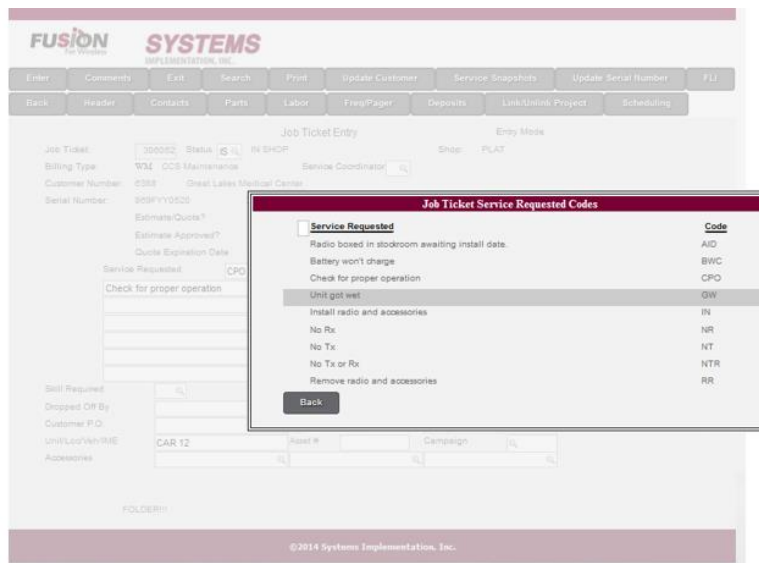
FUSION for Windows SYSTEMS IMPLEMENTATION, INC.

Enter | Comments | Exit | Search | Print | Update Customer | Service Snapshots | Update Serial Number | FLI
Back | Header | Contacts | Parts | Labor | Freq/Pager | Deposits | Link/Unlink Project | Scheduling

Job Ticket Entry
Entry Mode

Job Ticket: 300052 Status IS IN SHOP
Shop: PLAT
Billing Type: WM CCS Maintenance
Service Coordinator
Customer Number: 6368 Great Lakes Medical Center
Serial Number: 989FYY0520
Estimate/Quote?
Estimate Approved?
Quote Expiration Date
Service Requested: CPO
Check for proper operation

Skill Required
Dropped Off By
Customer P.O.
Unit/Loc/Veh/IME CAR 12
Asset #
Campaign
Accessories

FOLDER!!!

Job Ticket Service Requested Codes

| Service Requested | Code |
|---|---|
| Radio boxed in stockroom awaiting install date. | AID |
| Battery won't charge | BWC |
| Check for proper operation | CPO |
| Unit got wet | GW |
| Install radio and accessories | IN |
| No Rx | NR |
| No Tx | NT |
| No Tx or Rx | NTR |
| Remove radio and accessories | RR |

Back

©2014 Systems Implementation, Inc.